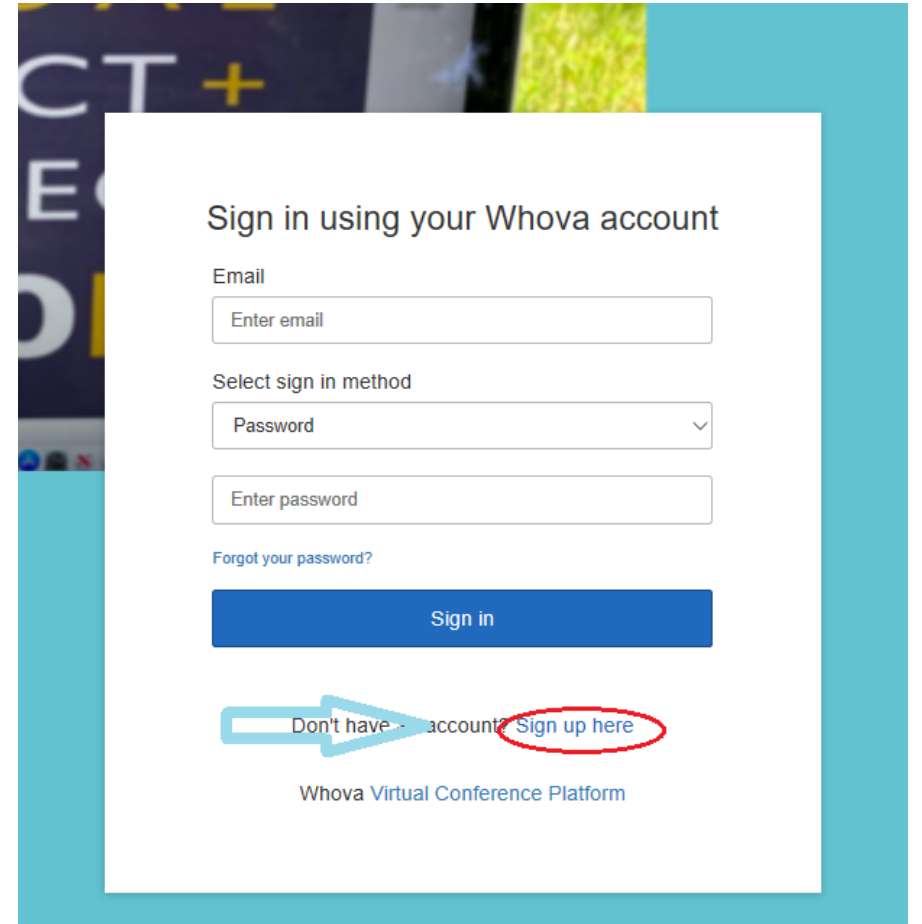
CT+

E

Sign in using your Whova account

Email

Enter email

Select sign in method

Password

Enter password

Forgot your password?

Sign in

Don't have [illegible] account? Sign up here

Whova Virtual Conference Platform